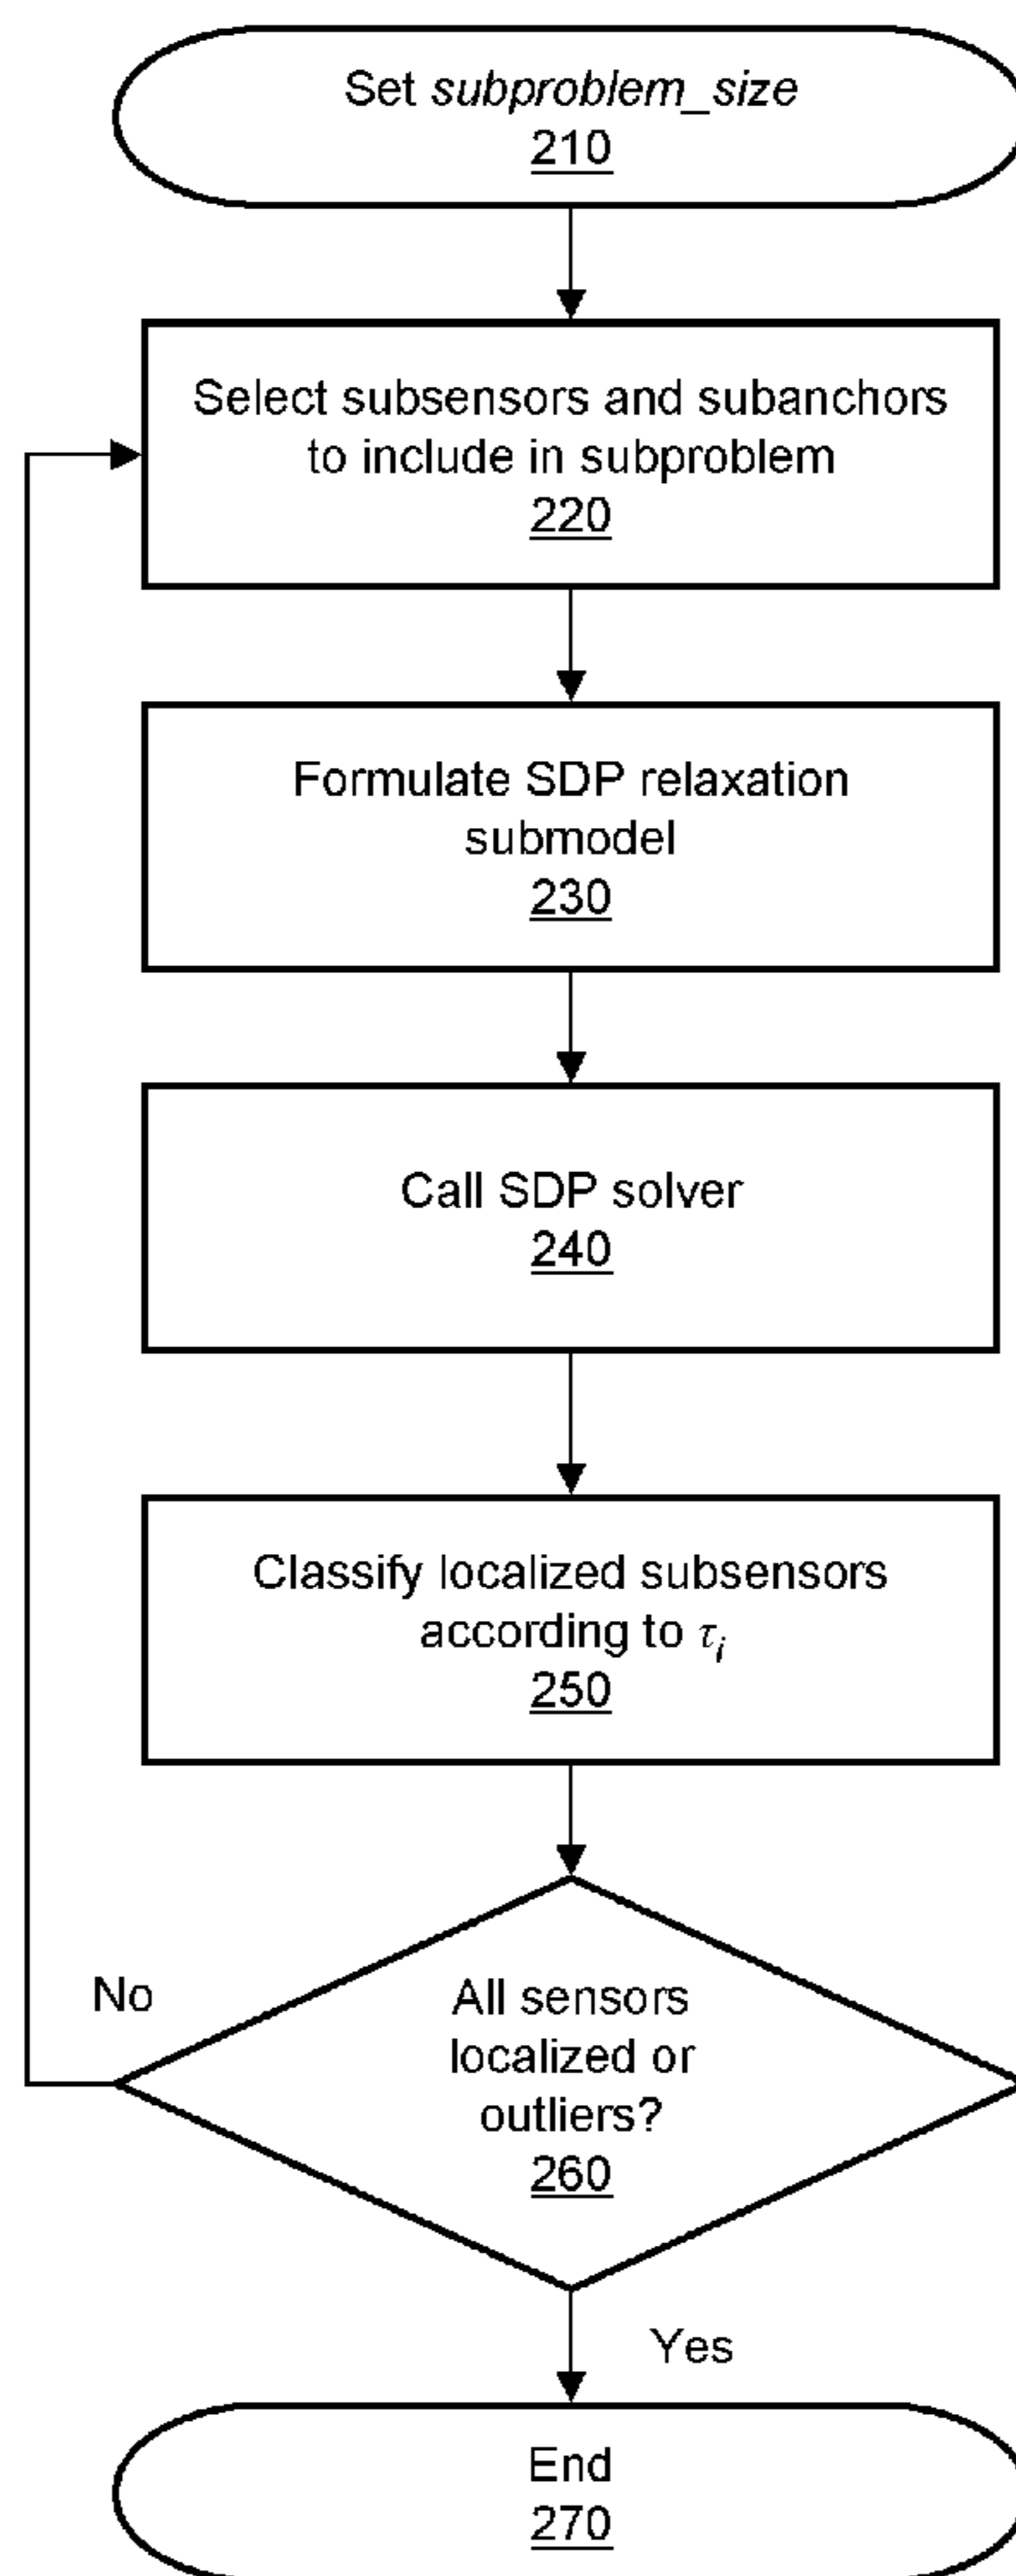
Set subproblem_size
210

Select subsensors and subanchors to include in subproblem
220

Formulate SDP relaxation submodel
230

Call SDP solver
240

Classify localized subsensors according to $\tau_i$
250

No

All sensors localized or outliers?
260

Yes

End
270